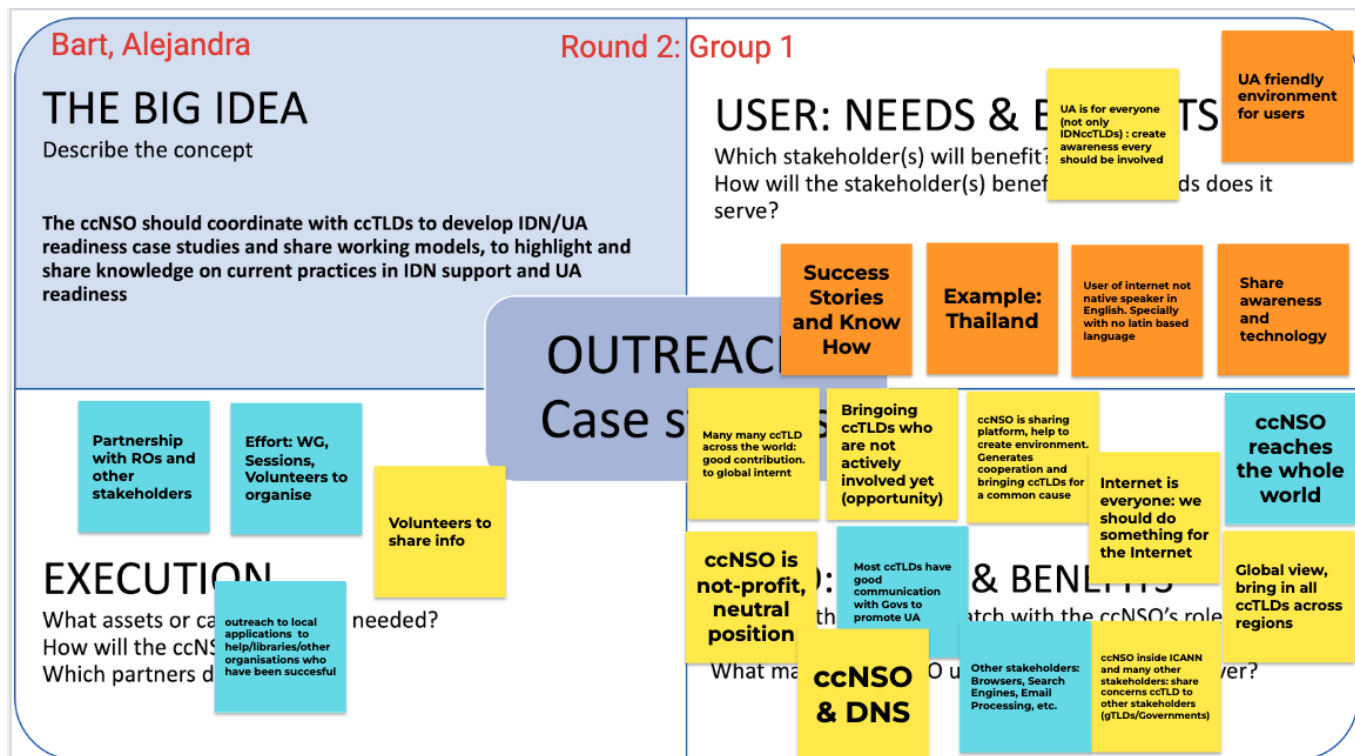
Bart, Alejandra

Round 2: Group 1

THE BIG IDEA
Describe the concept

The ccNSO should coordinate with ccTLDs to develop IDN/UA readiness case studies and share working models, to highlight and share knowledge on current practices in IDN support and UA readiness

USER: NEEDS & B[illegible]TS
Which stakeholder(s) will benefit? How will the stakeholder(s) benef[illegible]ds does it serve?

UA is for everyone (not only IDNccTLDs) : create awareness every should be involved

UA friendly environment for users

Success Stories and Know How

Example: Thailand

User of internet not native speaker in English. Specially with no latin based language

Share awareness and technology

OUTREAC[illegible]
Case s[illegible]

Partnership with ROs and other stakeholders

Effort: WG, Sessions, Volunteers to organise

Volunteers to share info

Many many ccTLD across the world: good contribution. to global internt

Bringoing ccTLDs who are not actively involved yet (opportunity)

ccNSO is sharing platform, help to create environment. Generates cooperation and bringing ccTLDs for a common cause

Internet is everyone: we should do something for the Internet

ccNSO reaches the whole world

EXECUTION
What assets or ca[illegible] needed?
How will the ccNS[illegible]
Which partners d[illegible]

outreach to local applications to help/libraries/other organisations who have been succesful

ccNSO is not-profit, neutral position

Most ccTLDs have good communication with Govs to promote UA

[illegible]: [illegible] & BENEFITS
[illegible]th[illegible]atch with the ccNSO's role
What ma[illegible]O u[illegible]ver?

Global view, bring in all ccTLDs across regions

ccNSO & DNS

Other stakeholders: Browsers, Search Engines, Email Processing, etc.

ccNSO inside ICANN and many other stakeholders: share concerns ccTLD to other stakeholders (gTLDs/Governments)